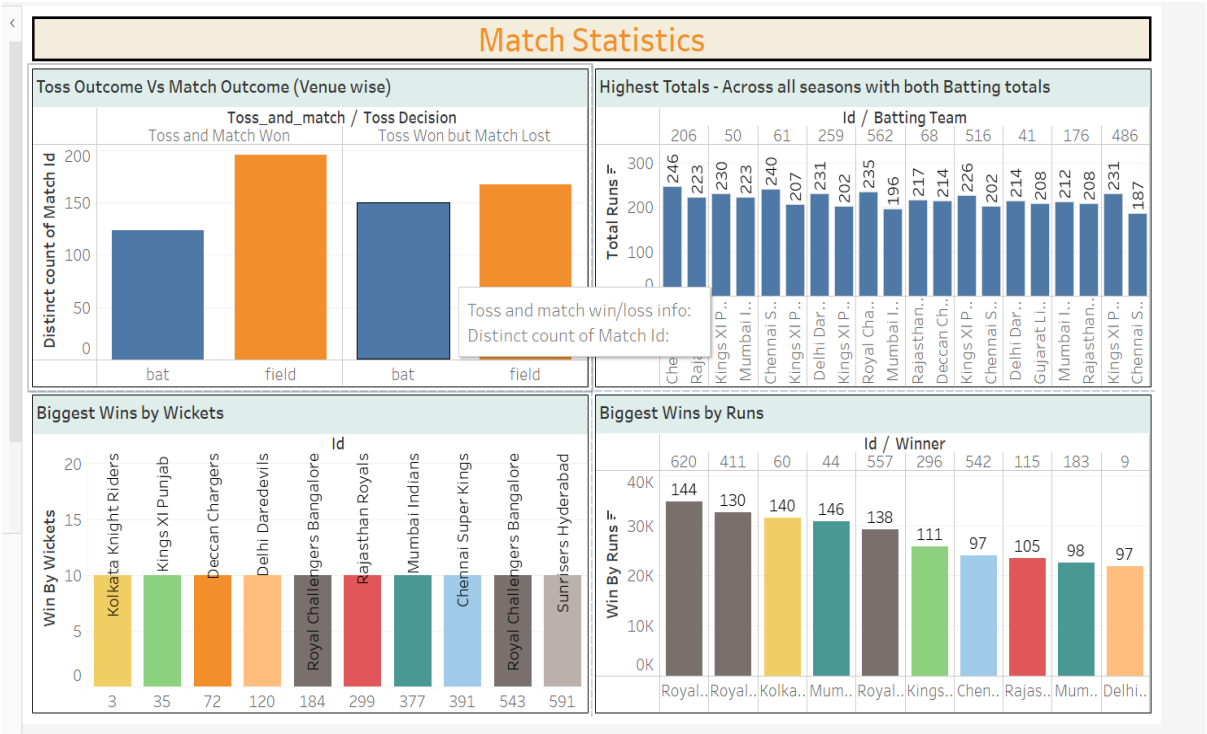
Match Statistics

Toss Outcome Vs Match Outcome (Venue wise)

Toss_and_match / Toss Decision

Toss and Match Won | Toss Won but Match Lost

Distinct count of Match Id

200
150
100
50
0

bat | field | bat | field

Toss and match win/loss info:
Distinct count of Match Id:

Highest Totals - Across all seasons with both Batting totals

Id / Batting Team

206 | 50 | 61 | 259 | 562 | 68 | 516 | 41 | 176 | 486

Total Runs

300
200
100
0

246 | 223 | 230 | 223 | 240 | 207 | 231 | 202 | 235 | 196 | 217 | 214 | 226 | 202 | 214 | 208 | 212 | 208 | 231 | 187

Che.. | Raja.. | Kings XI P.. | Mumbai I.. | Chennai S.. | Kings XI P.. | Delhi Dar.. | Kings XI P.. | Royal Cha.. | Royal Chal.. | Rajasthan.. | Deccan Ch.. | Kings XI P.. | Chennai S.. | Delhi Dar.. | Gujarat Li.. | Mumbai I.. | Rajasthan.. | Kings XI P.. | Chennai S..

Biggest Wins by Wickets

Id

Win By Wickets

20
15
10
5
0

Kolkata Knight Riders | Kings XI Punjab | Deccan Chargers | Delhi Daredevils | Royal Challengers Bangalore | Rajasthan Royals | Mumbai Indians | Chennai Super Kings | Royal Challengers Bangalore | Sunrisers Hyderabad

3 | 35 | 72 | 120 | 184 | 299 | 377 | 391 | 543 | 591

Biggest Wins by Runs

Id / Winner

620 | 411 | 60 | 44 | 557 | 296 | 542 | 115 | 183 | 9

Win By Runs

40K
30K
20K
10K
0K

144 | 130 | 140 | 146 | 138 | 111 | 97 | 105 | 98 | 97

Royal.. | Royal.. | Kolka.. | Mum.. | Royal.. | Kings.. | Chen.. | Rajas.. | Mum.. | Delhi..